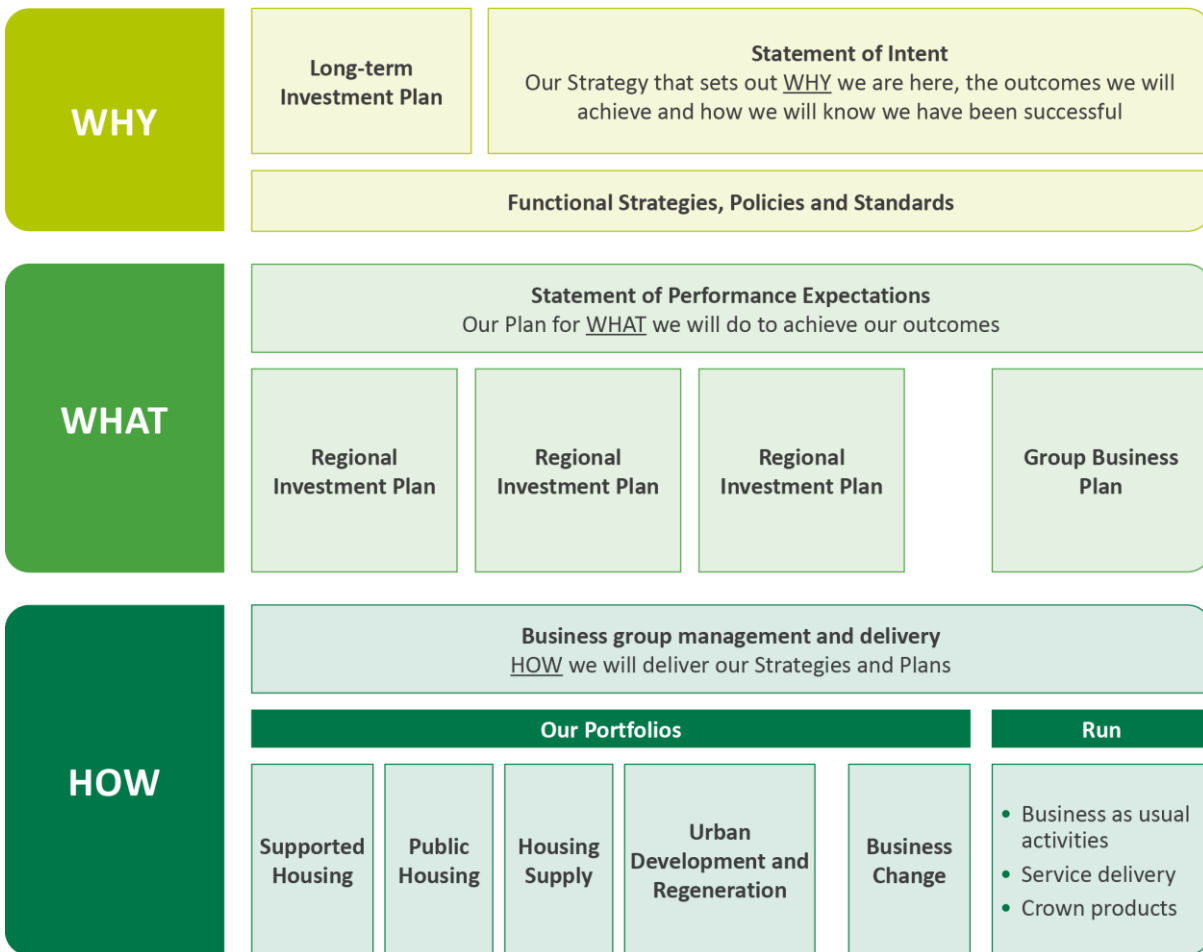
WHY

Long-term Investment Plan

Statement of Intent
Our Strategy that sets out WHY we are here, the outcomes we will achieve and how we will know we have been successful

Functional Strategies, Policies and Standards

WHAT

Statement of Performance Expectations
Our Plan for WHAT we will do to achieve our outcomes

Regional Investment Plan

Regional Investment Plan

Regional Investment Plan

Group Business Plan

HOW

Business group management and delivery
HOW we will deliver our Strategies and Plans

Our Portfolios

Run

Supported Housing

Public Housing

Housing Supply

Urban Development and Regeneration

Business Change

• Business as usual activities
• Service delivery
• Crown products